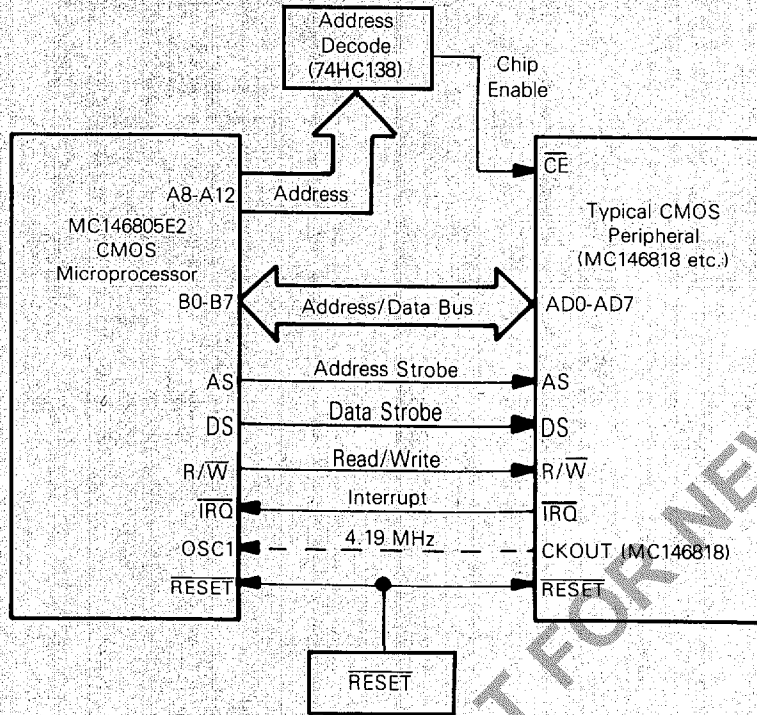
Address Decode (74HC138)

Chip Enable

A8-A12

Address

MC146805E2 CMOS Microprocessor

$\overline{CE}$

Typical CMOS Peripheral (MC146818 etc.)

B0-B7

Address/Data Bus

AD0-AD7

AS

Address Strobe

AS

DS

Data Strobe

DS

R/$\overline{W}$

Read/Write

R/$\overline{W}$

$\overline{IRQ}$

Interrupt

$\overline{IRQ}$

OSC1

4.19 MHz

CKOUT (MC146818)

$\overline{RESET}$

$\overline{RESET}$

$\overline{RESET}$

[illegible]T FOR NE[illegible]